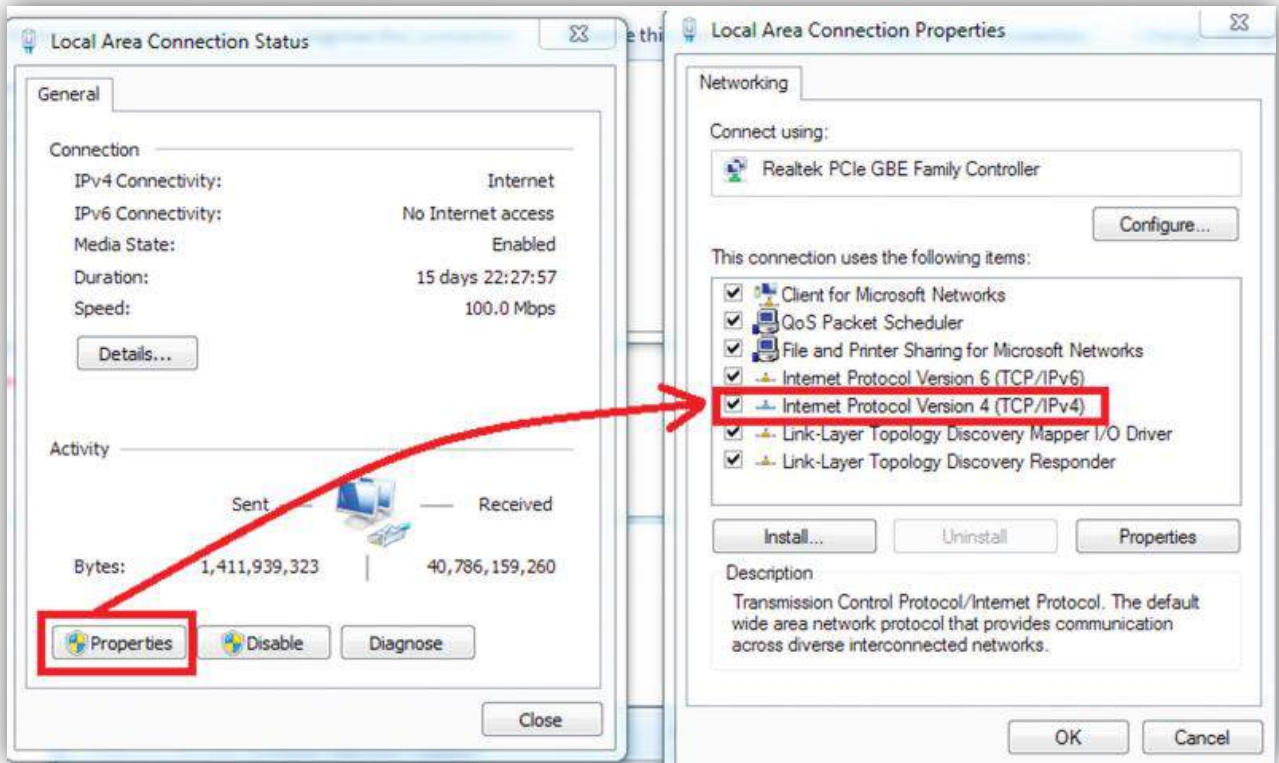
Local Area Connection Status

General

Connection
IPv4 Connectivity: Internet
IPv6 Connectivity: No Internet access
Media State: Enabled
Duration: 15 days 22:27:57
Speed: 100.0 Mbps

Details...

Activity
Sent — Received
Bytes: 1,411,939,323 | 40,786,159,260

Properties Disable Diagnose

Close

e thi

Local Area Connection Properties

Networking

Connect using:
Realtek PCIe GBE Family Controller

Configure...

This connection uses the following items:
Client for Microsoft Networks
QoS Packet Scheduler
File and Printer Sharing for Microsoft Networks
Internet Protocol Version 6 (TCP/IPv6)
Internet Protocol Version 4 (TCP/IPv4)
Link-Layer Topology Discovery Mapper I/O Driver
Link-Layer Topology Discovery Responder

Install... Uninstall Properties

Description
Transmission Control Protocol/Internet Protocol. The default wide area network protocol that provides communication across diverse interconnected networks.

OK Cancel